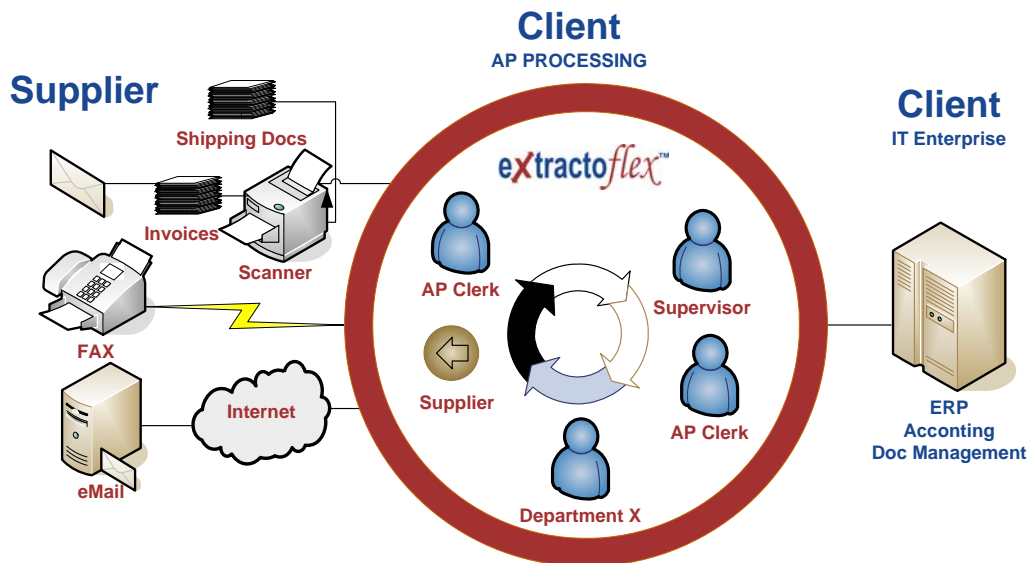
Supplier

Shipping Docs

Invoices

Scanner

FAX

Internet

eMail

Client
AP PROCESSING

extractoflex™

AP Clerk

Supervisor

Supplier

AP Clerk

Department X

Client
IT Enterprise

ERP
Acconting
Doc Management